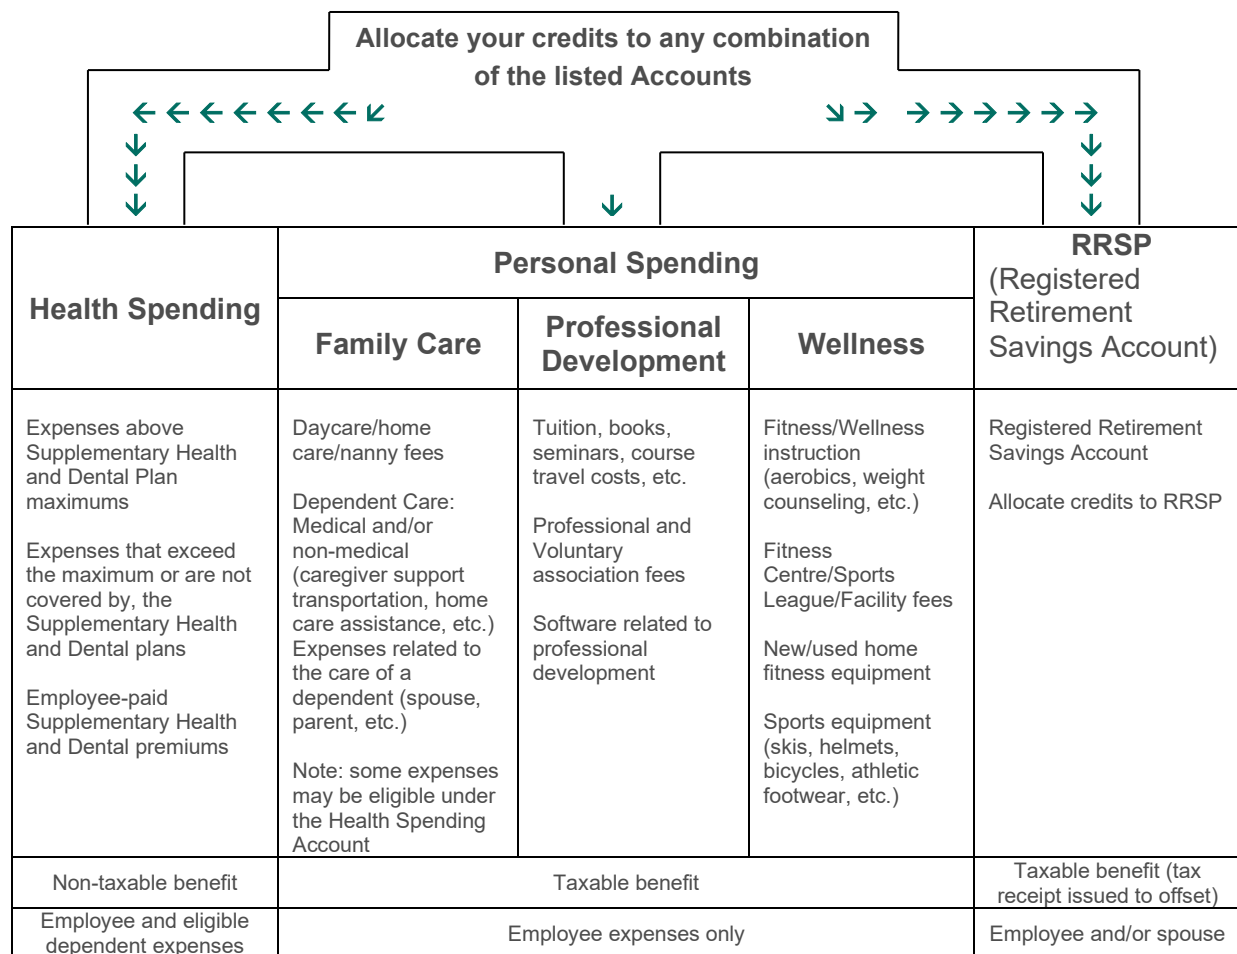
Allocate your credits to any combination of the listed Accounts

<table>
<tr><th rowspan="2">Health Spending</th><th colspan="3">Personal Spending</th><th rowspan="2">RRSP (Registered Retirement Savings Account)</th></tr>
<tr><th>Family Care</th><th>Professional Development</th><th>Wellness</th></tr>
<tr><td>Expenses above Supplementary Health and Dental Plan maximums<br><br>Expenses that exceed the maximum or are not covered by, the Supplementary Health and Dental plans<br><br>Employee-paid Supplementary Health and Dental premiums</td><td>Daycare/home care/nanny fees<br><br>Dependent Care: Medical and/or non-medical (caregiver support transportation, home care assistance, etc.) Expenses related to the care of a dependent (spouse, parent, etc.)<br><br>Note: some expenses may be eligible under the Health Spending Account</td><td>Tuition, books, seminars, course travel costs, etc.<br><br>Professional and Voluntary association fees<br><br>Software related to professional development</td><td>Fitness/Wellness instruction (aerobics, weight counseling, etc.)<br><br>Fitness Centre/Sports League/Facility fees<br><br>New/used home fitness equipment<br><br>Sports equipment (skis, helmets, bicycles, athletic footwear, etc.)</td><td>Registered Retirement Savings Account<br><br>Allocate credits to RRSP</td></tr>
<tr><td>Non-taxable benefit</td><td colspan="3">Taxable benefit</td><td>Taxable benefit (tax receipt issued to offset)</td></tr>
<tr><td>Employee and eligible dependent expenses</td><td colspan="3">Employee expenses only</td><td>Employee and/or spouse</td></tr>
</table>